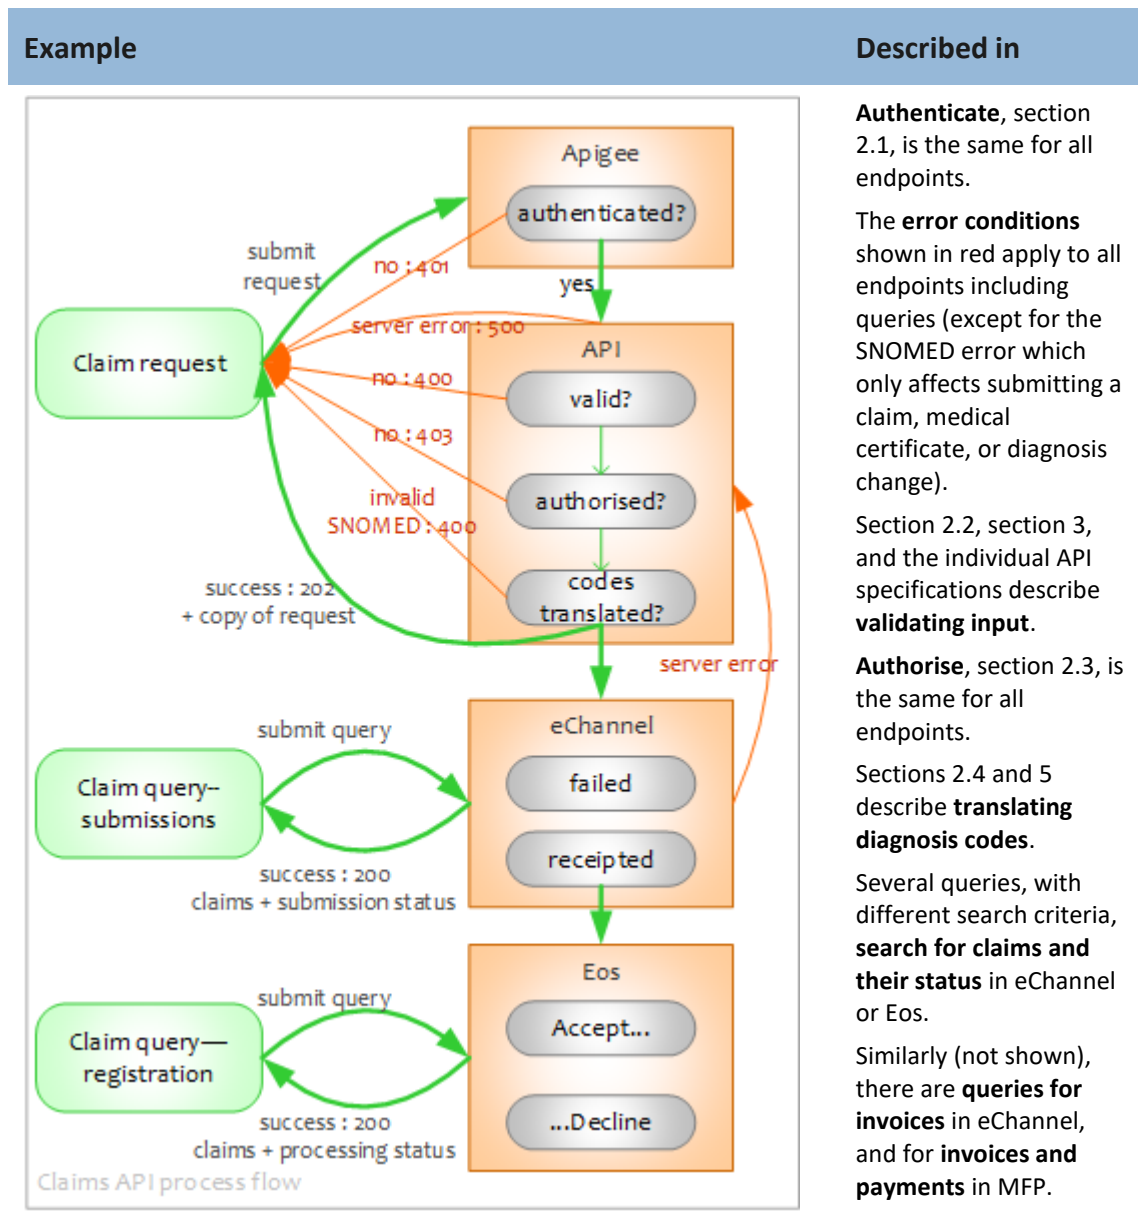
| Example | Described in |
|---|---|
| Apigee<br>authenticated?<br>submit request<br>no : 401<br>yes<br>server error : 500<br>Claim request<br>API<br>no : 400<br>valid?<br>no : 403<br>authorised?<br>invalid SNOMED : 400<br>success : 202 + copy of request<br>codes translated?<br>server error<br>submit query<br>eChannel<br>Claim query–submissions<br>failed<br>receipted<br>success : 200 claims + submission status<br>Eos<br>submit query<br>Claim query—registration<br>Accept...<br>...Decline<br>success : 200 claims + processing status<br>Claims API process flow | **Authenticate**, section 2.1, is the same for all endpoints.<br><br>The **error conditions** shown in red apply to all endpoints including queries (except for the SNOMED error which only affects submitting a claim, medical certificate, or diagnosis change).<br><br>Section 2.2, section 3, and the individual API specifications describe **validating input**.<br><br>**Authorise**, section 2.3, is the same for all endpoints.<br><br>Sections 2.4 and 5 describe **translating diagnosis codes**.<br><br>Several queries, with different search criteria, **search for claims and their status** in eChannel or Eos.<br><br>Similarly (not shown), there are **queries for invoices** in eChannel, and for **invoices and payments** in MFP. |